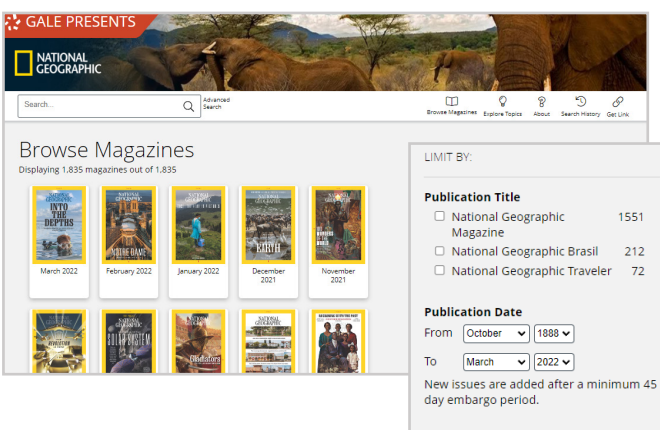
GALE PRESENTS

NATIONAL GEOGRAPHIC

Search...

Advanced Search

Browse Magazines Explore Topics About Search History Get Link

Browse Magazines

Displaying 1,835 magazines out of 1,835

NATIONAL GEOGRAPHIC
INTO THE DEPTHS

March 2022

NATIONAL GEOGRAPHIC
NOTRE DAME

February 2022

NATIONAL GEOGRAPHIC

January 2022

NATIONAL GEOGRAPHIC
EARTH

December 2021

NATIONAL GEOGRAPHIC

November 2021

NATIONAL GEOGRAPHIC

NATIONAL GEOGRAPHIC
SOLAR SYSTEM

NATIONAL GEOGRAPHIC

NATIONAL GEOGRAPHIC

LIMIT BY:

Publication Title

National Geographic Magazine 1551

National Geographic Brasil 212

National Geographic Traveler 72

Publication Date

From October 1888

To March 2022

New issues are added after a minimum 45 day embargo period.